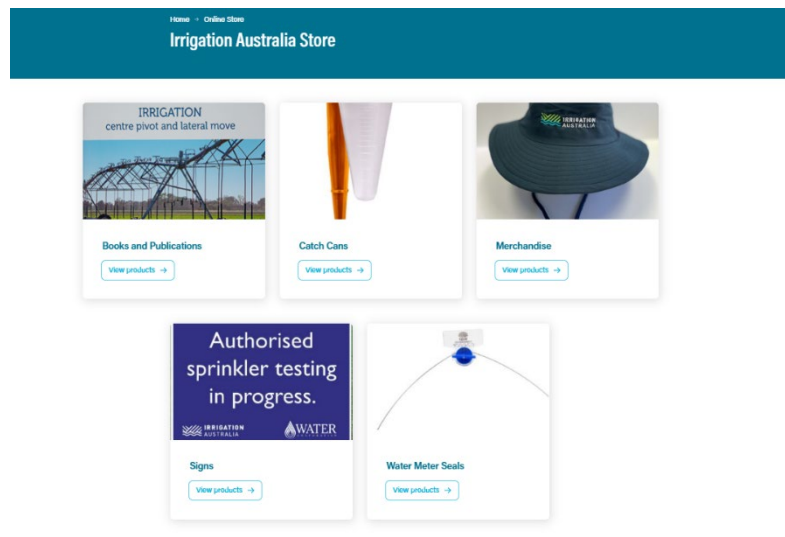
Home → Online Store

Irrigation Australia Store

IRRIGATION
centre pivot and lateral move

Books and Publications

View products →

Catch Cans

View products →

IRRIGATION AUSTRALIA

Merchandise

View products →

Authorised sprinkler testing in progress.

IRRIGATION AUSTRALIA

WATER

Signs

View products →

Water Meter Seals

View products →